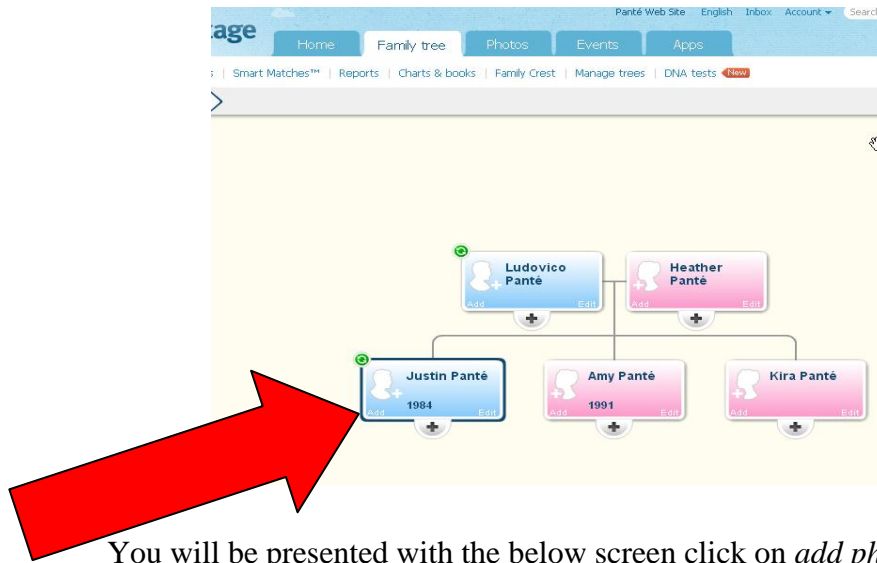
tage

Panté Web Site English Inbox Account Search

Home Family tree Photos Events Apps

s | Smart Matches™ | Reports | Charts & books | Family Crest | Manage trees | DNA tests New

Ludovico Panté
Add Edit

Heather Panté
Add Edit

Justin Panté
1984
Add Edit

Amy Panté
1991
Add Edit

Kira Panté
Add Edit

You will be presented with the below screen click on *add ph*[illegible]